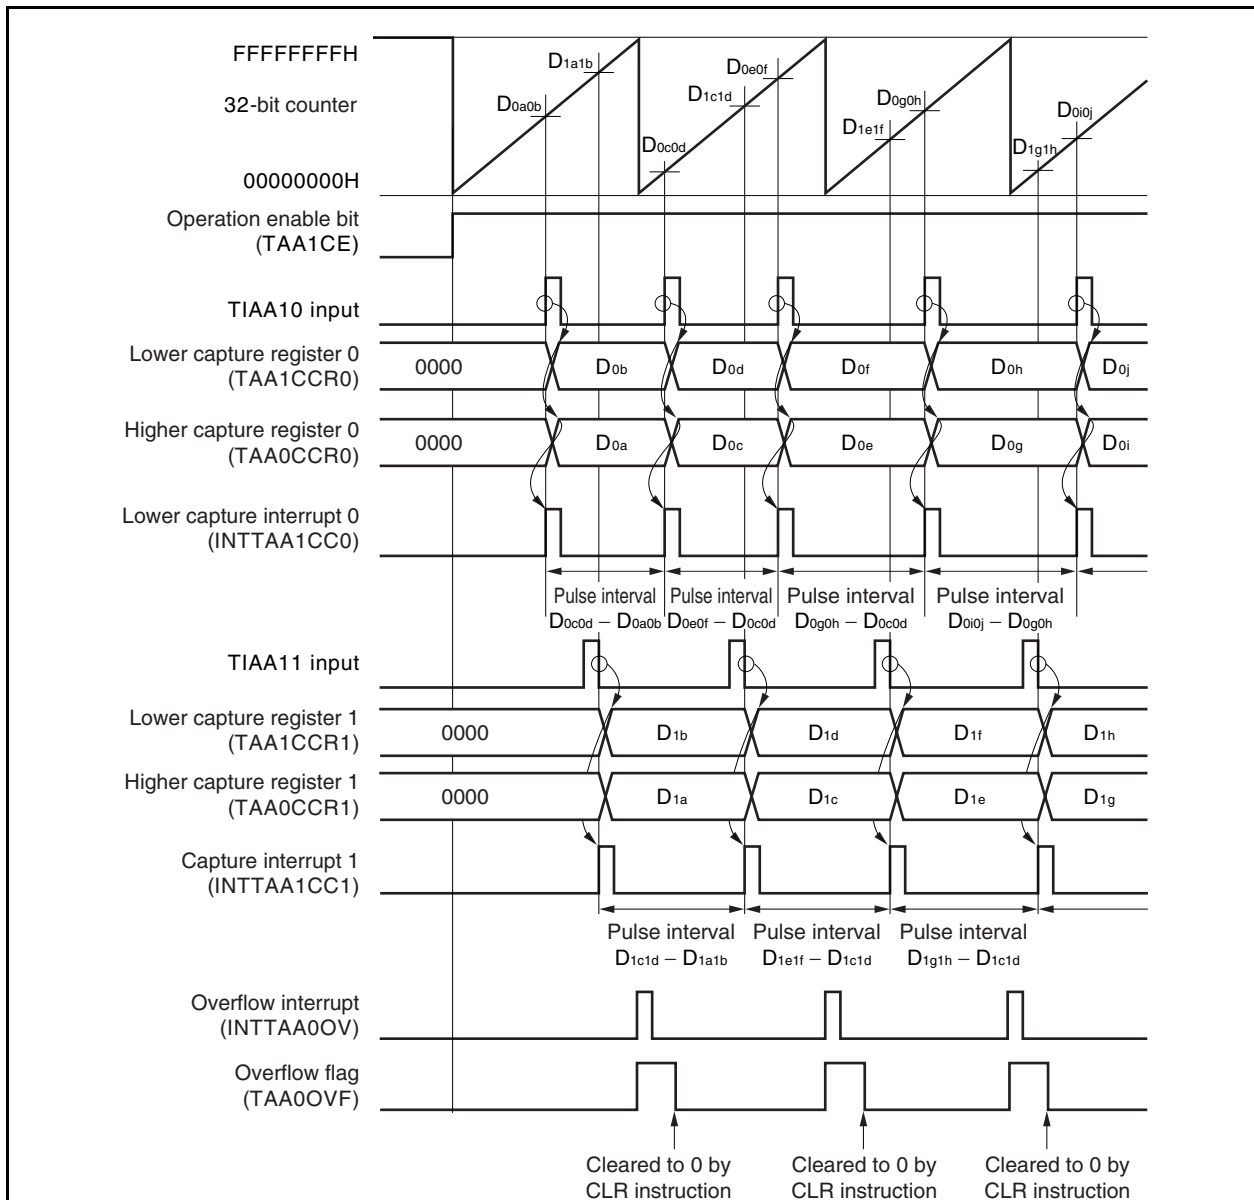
FFFFFFFFH

32-bit counter

00000000H

$D_{1a1b}$ $D_{0a0b}$ $D_{0e0f}$ $D_{1c1d}$ $D_{0c0d}$ $D_{0g0h}$ $D_{1e1f}$ $D_{0i0j}$ $D_{1g1h}$

Operation enable bit (TAA1CE)

TIAA10 input

Lower capture register 0 (TAA1CCR0)

0000 $D_{0b}$ $D_{0d}$ $D_{0f}$ $D_{0h}$ $D_{0j}$

Higher capture register 0 (TAA0CCR0)

0000 $D_{0a}$ $D_{0c}$ $D_{0e}$ $D_{0g}$ $D_{0i}$

Lower capture interrupt 0 (INTTAA1CC0)

Pulse interval $D_{0c0d} - D_{0a0b}$ Pulse interval $D_{0e0f} - D_{0c0d}$ Pulse interval $D_{0g0h} - D_{0c0d}$ Pulse interval $D_{0i0j} - D_{0g0h}$

TIAA11 input

Lower capture register 1 (TAA1CCR1)

0000 $D_{1b}$ $D_{1d}$ $D_{1f}$ $D_{1h}$

Higher capture register 1 (TAA0CCR1)

0000 $D_{1a}$ $D_{1c}$ $D_{1e}$ $D_{1g}$

Capture interrupt 1 (INTTAA1CC1)

Pulse interval $D_{1c1d} - D_{1a1b}$ Pulse interval $D_{1e1f} - D_{1c1d}$ Pulse interval $D_{1g1h} - D_{1c1d}$

Overflow interrupt (INTTAA0OV)

Overflow flag (TAA0OVF)

Cleared to 0 by CLR instruction Cleared to 0 by CLR instruction Cleared to 0 by CLR instruction